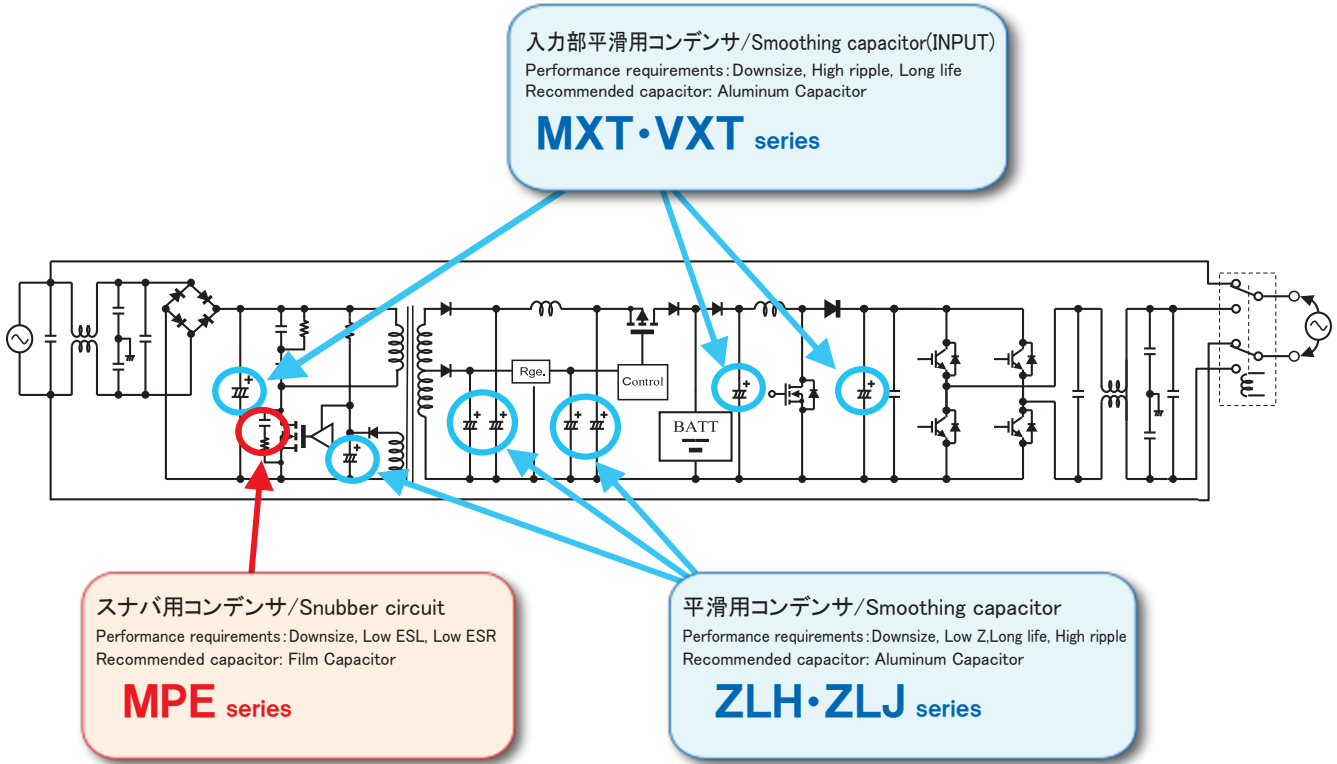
入力部平滑用コンデンサ/Smoothing capacitor(INPUT)
Performance requirements：Downsize, High ripple, Long life
Recommended capacitor: Aluminum Capacitor
MXT・VXT series

Rge.

Control

BATT

スナバ用コンデンサ/Snubber circuit
Performance requirements：Downsize, Low ESL, Low ESR
Recommended capacitor: Film Capacitor
MPE series

平滑用コンデンサ/Smoothing capacitor
Performance requirements：Downsize, Low Z,Long life, High ripple
Recommended capacitor: Aluminum Capacitor
ZLH・ZLJ series